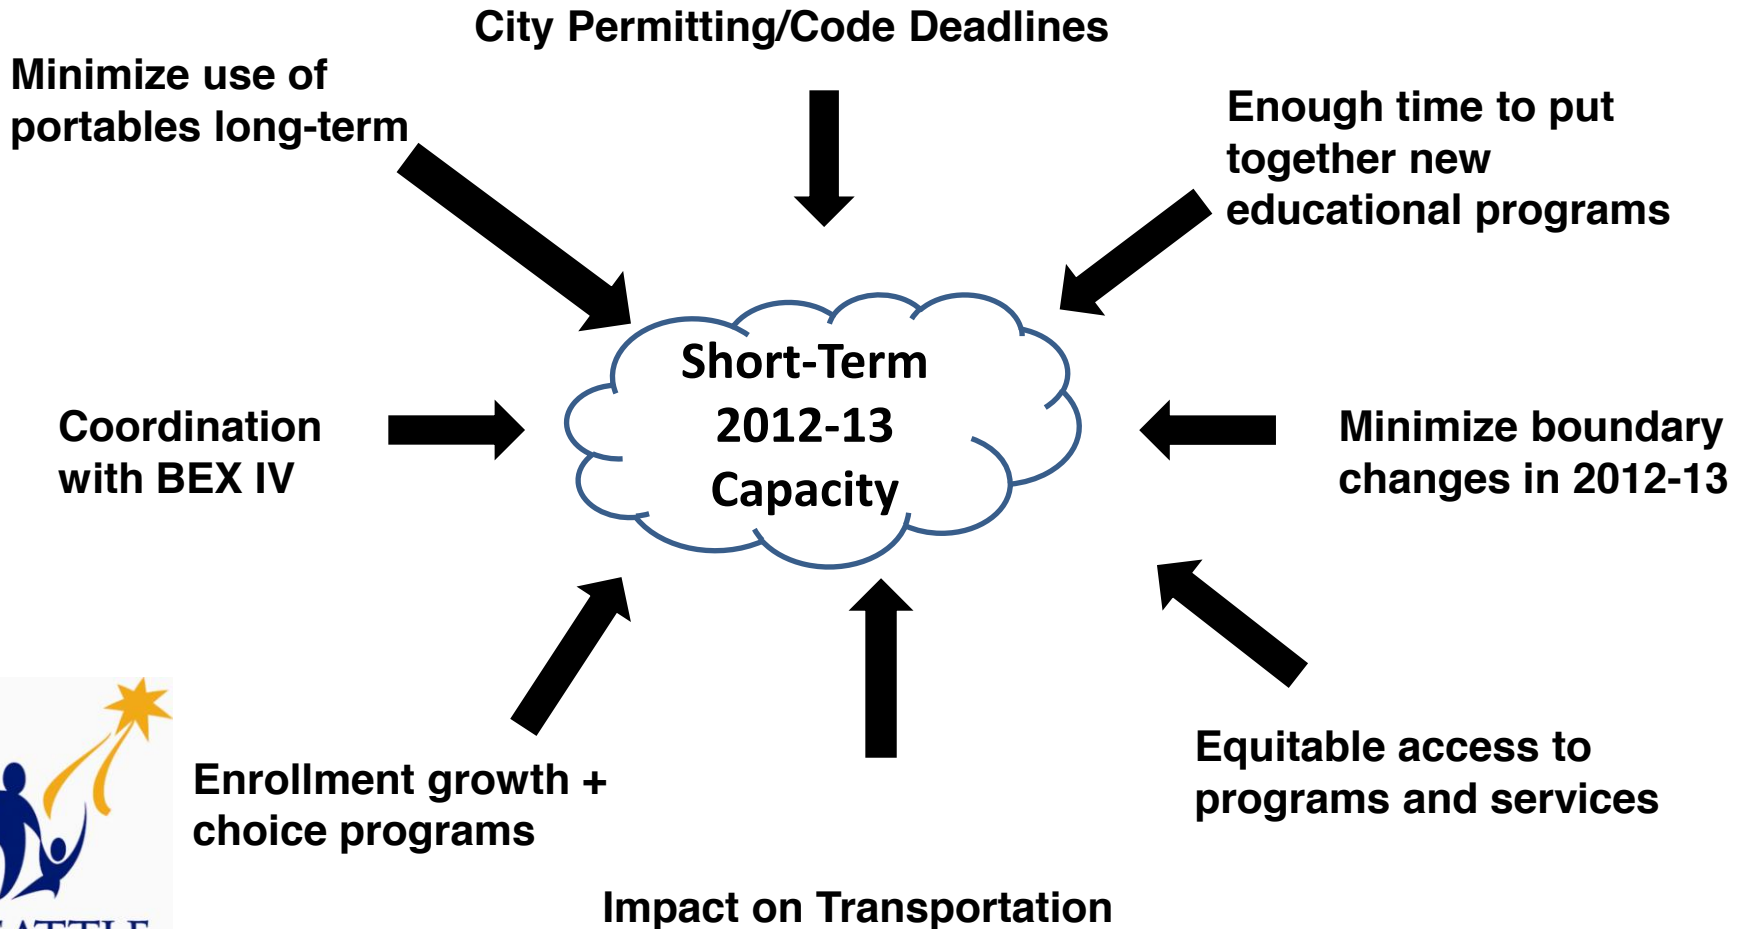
City Permitting/Code Deadlines

Minimize use of portables long-term

Enough time to put together new educational programs

Short-Term 2012-13 Capacity

Coordination with BEX IV

Minimize boundary changes in 2012-13

Enrollment growth + choice programs

Equitable access to programs and services

Impact on Transportation

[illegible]